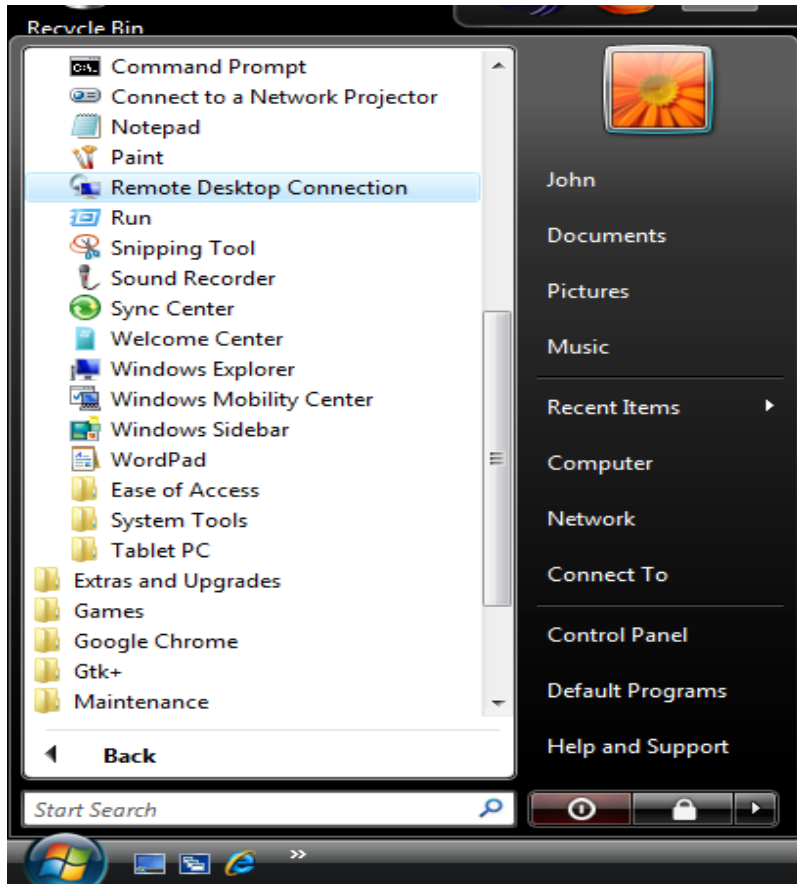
Recycle Bin

Command Prompt
Connect to a Network Projector
Notepad
Paint
Remote Desktop Connection
Run
Snipping Tool
Sound Recorder
Sync Center
Welcome Center
Windows Explorer
Windows Mobility Center
Windows Sidebar
WordPad
Ease of Access
System Tools
Tablet PC
Extras and Upgrades
Games
Google Chrome
Gtk+
Maintenance

Back

Start Search

John
Documents
Pictures
Music
Recent Items
Computer
Network
Connect To
Control Panel
Default Programs
Help and Support